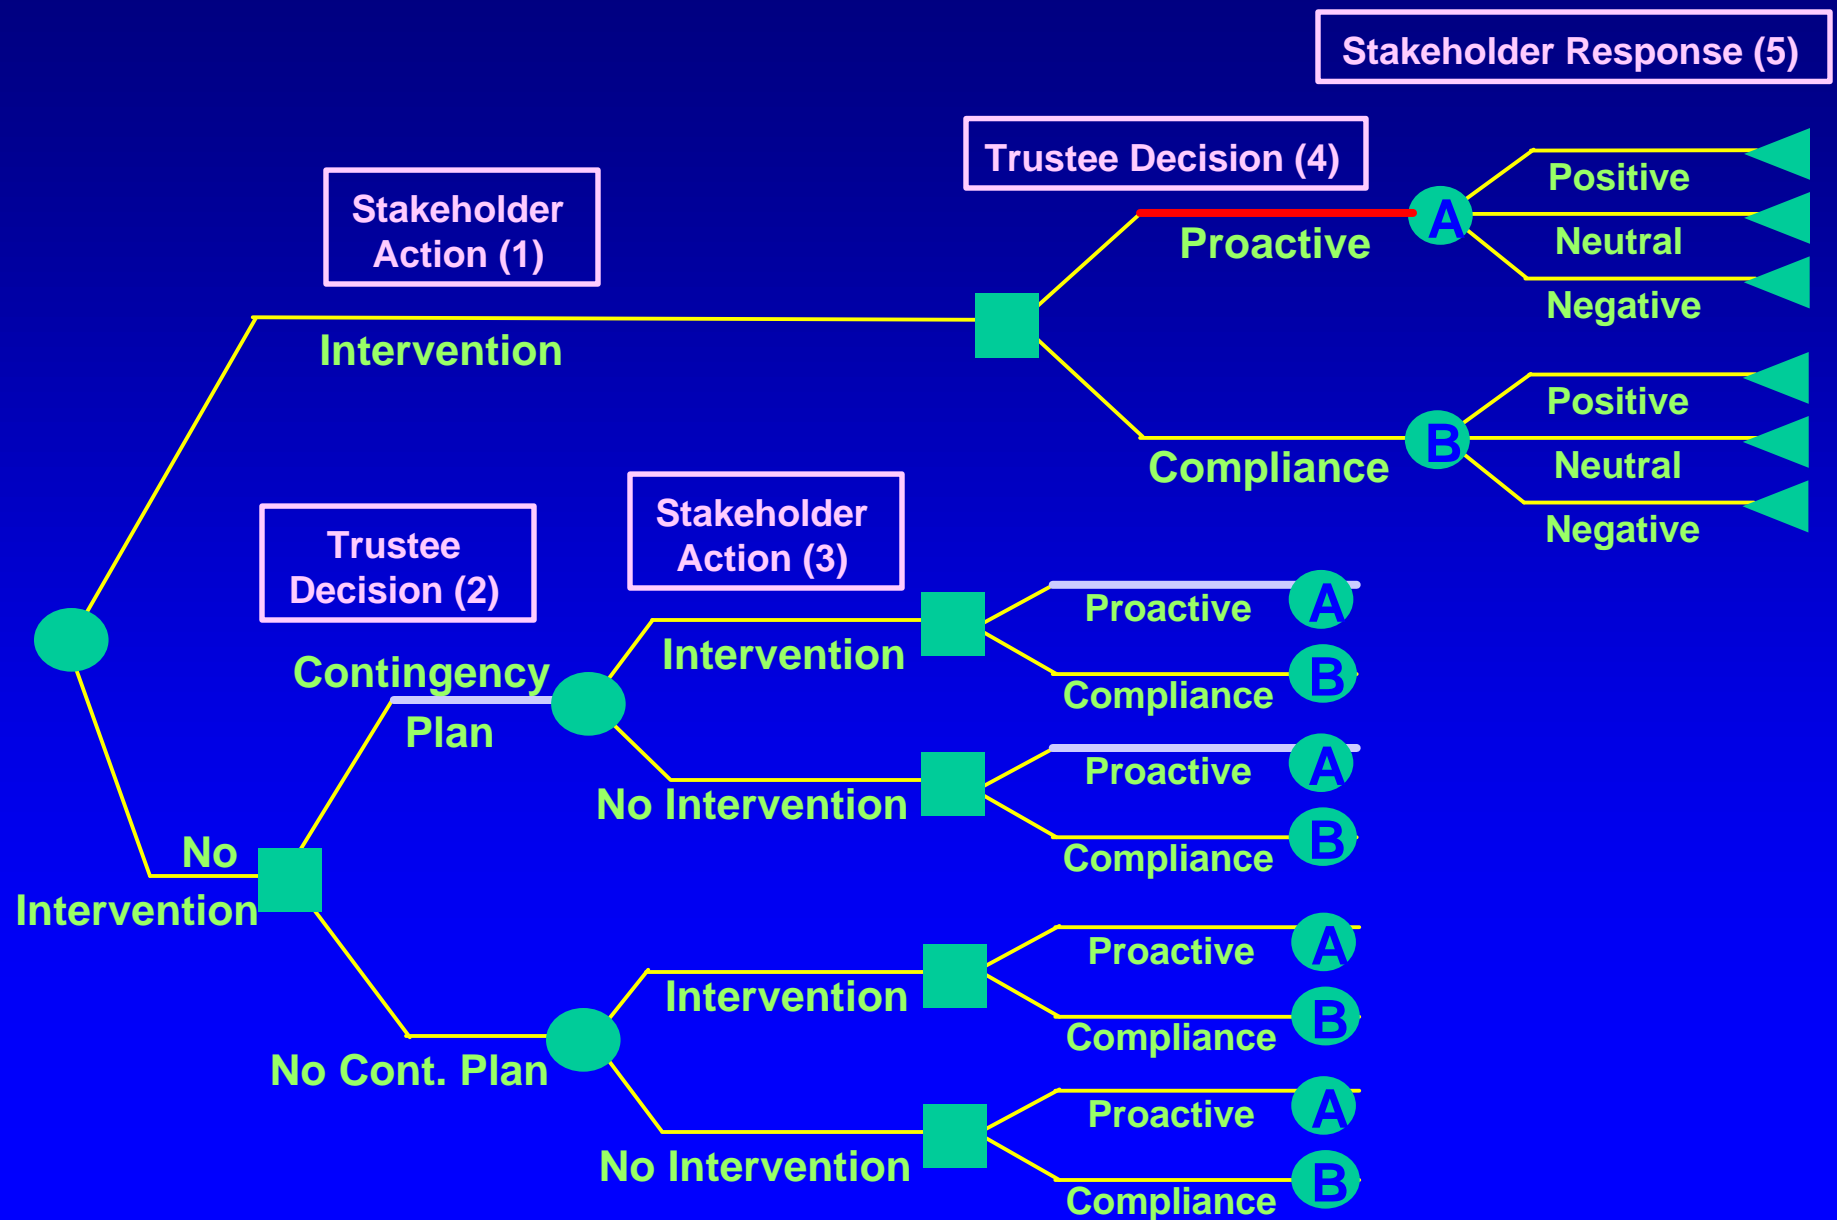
Stakeholder Response (5)

Trustee Decision (4)

Stakeholder Action (1)

Positive

Proactive

A

Neutral

Negative

Intervention

Positive

B

Neutral

Compliance

Negative

Trustee Decision (2)

Stakeholder Action (3)

Proactive

A

Intervention

Contingency Plan

B

Compliance

Proactive

A

No Intervention

B

Compliance

No Intervention

Proactive

A

Intervention

B

Compliance

No Cont. Plan

Proactive

A

No Intervention

B

Compliance